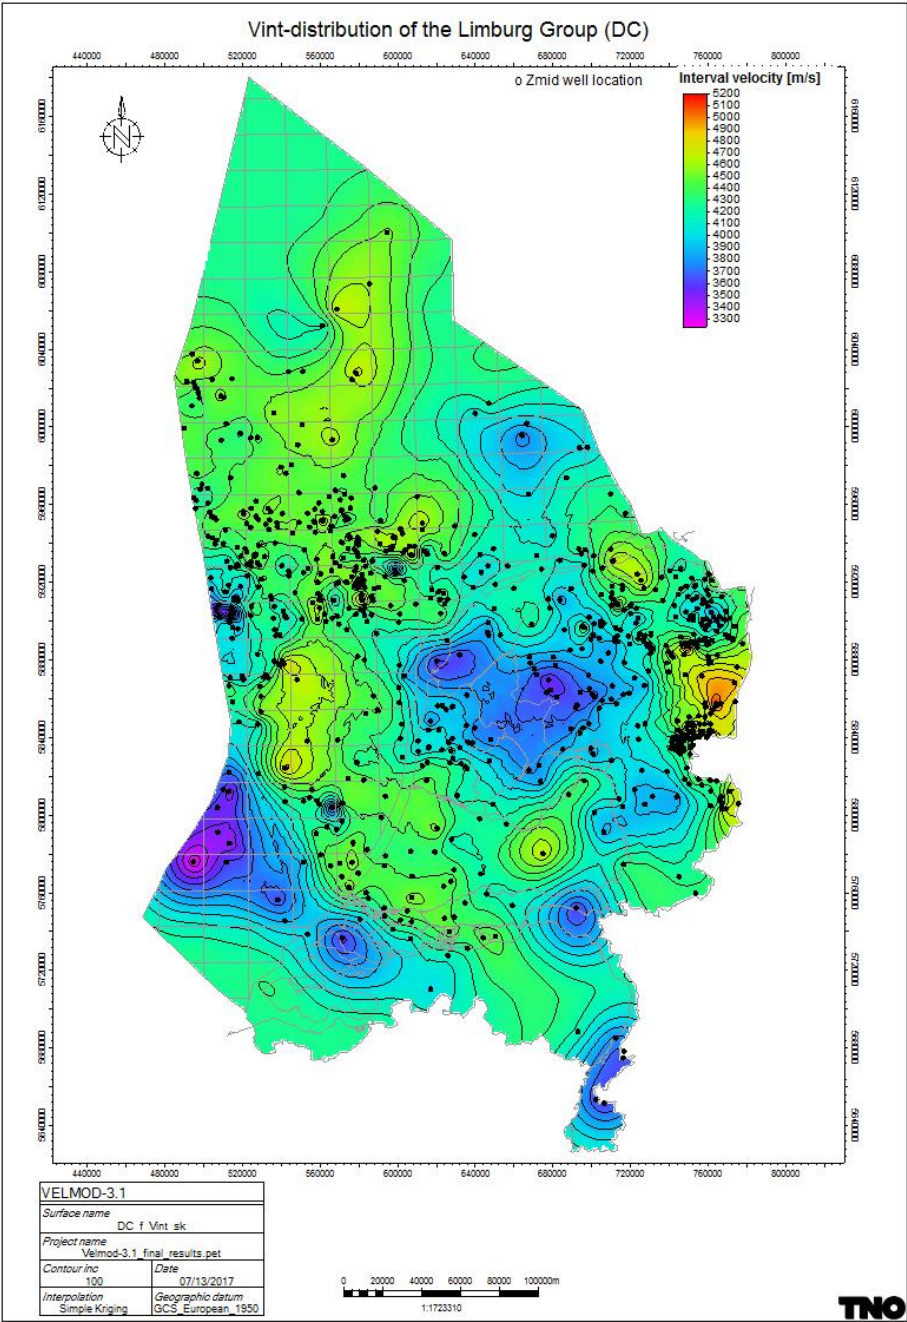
Vint-distribution of the Limburg Group (DC)

440000 480000 520000 560000 600000 640000 680000 720000 760000 800000

o Zmid well location

Interval velocity [m/s]
5200
5100
5000
4900
4800
4700
4600
4500
4400
4300
4200
4100
4000
3900
3800
3700
3600
3500
3400
3300

N

6160000 6120000 6080000 6040000 6000000 5960000 5920000 5880000 5840000 5800000 5760000 5720000 5680000 5640000

6160000 6120000 6080000 6040000 6000000 5960000 5920000 5880000 5840000 5800000 5760000 5720000 5680000 5640000

440000 480000 520000 560000 600000 640000 680000 720000 760000 800000

VELMOD-3.1

Surface name
DC_f_Vint_sk

Project name
Velmod-3.1_final_results.pet

| Contour inc | Date |
|---|---|
| 100 | 07/13/2017 |

| Interpolation | Geographic datum |
|---|---|
| Simple Kriging | GCS_European_1950 |

0 20000 40000 60000 80000 100000m
1:1723310

TNO